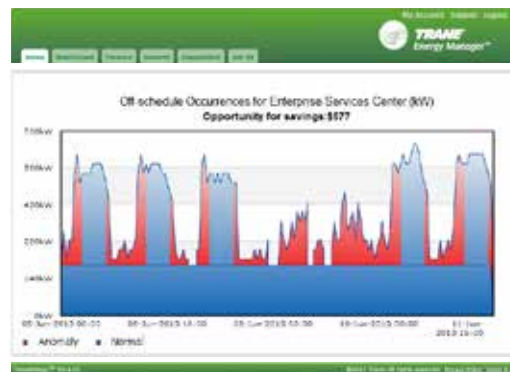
My Account Support Logout

TRANE Energy Manager™

Home | Dashboard | Trends | Reports | Equipment | Set Up

Off-schedule Occurrences for Enterprise Services Center (kW)
Opportunity for savings:$577

700kW
560kW
420kW
280kW
140kW
0kW

05 Jun 2013 00:00
06 Jun 2013 12:00
08 Jun 2013 00:00
09 Jun 2013 12:00
11 Jun 2013 00:00

Anomaly
Normal

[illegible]
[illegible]